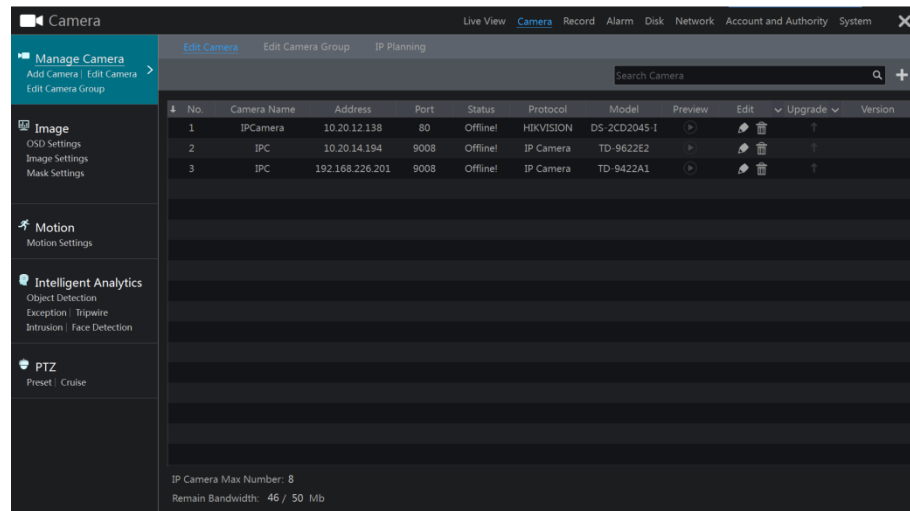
Camera

Live View Camera Record Alarm Disk Network Account and Authority System

Manage Camera
Add Camera | Edit Camera
Edit Camera Group

Image
OSD Settings
Image Settings
Mask Settings

Motion
Motion Settings

Intelligent Analytics
Object Detection
Exception | Tripwire
Intrusion | Face Detection

PTZ
Preset | Cruise

Edit Camera Edit Camera Group IP Planning

Search Camera

| No. | Camera Name | Address | Port | Status | Protocol | Model | Preview | Edit | Upgrade | Version |
|---|---|---|---|---|---|---|---|---|---|---|
| 1 | IPCamera | 10.20.12.138 | 80 | Offline! | HIKVISION | DS-2CD2045-I | | | | |
| 2 | IPC | 10.20.14.194 | 9008 | Offline! | IP Camera | TD-9622E2 | | | | |
| 3 | IPC | 192.168.226.201 | 9008 | Offline! | IP Camera | TD-9422A1 | | | | |

IP Camera Max Number: 8
Remain Bandwidth: 46 / 50 Mb